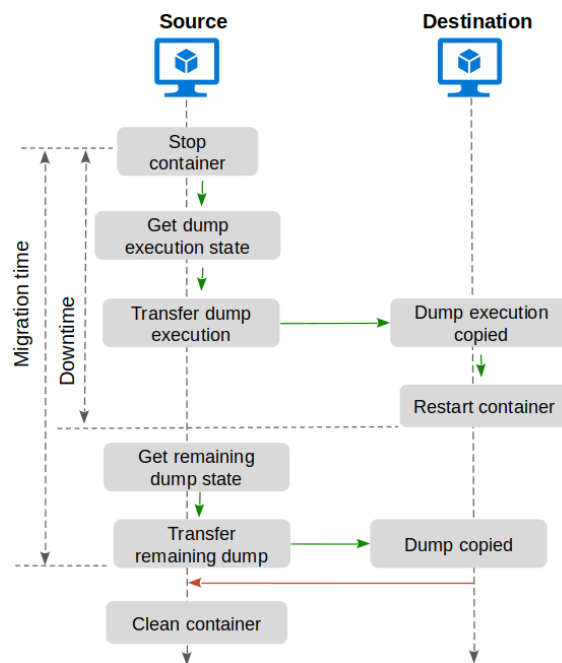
Source

Destination

Migration time

Downtime

Stop container

Get dump execution state

Transfer dump execution

Dump execution copied

Restart container

Get remaining dump state

Transfer remaining dump

Dump copied

Clean container